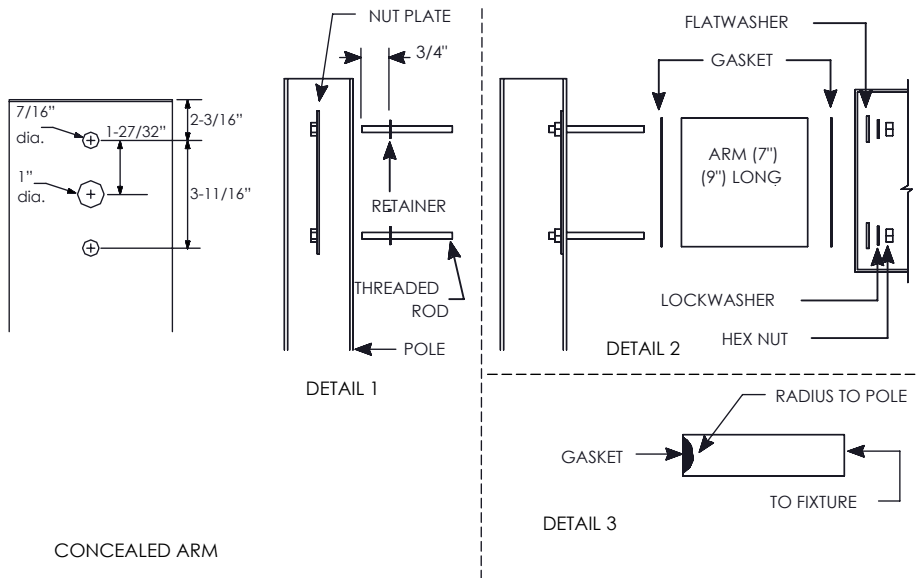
7/16"
dia.
1-27/32"
2-3/16"
1"
dia.
3-11/16"

NUT PLATE
3/4"
RETAINER
THREADED ROD
POLE
DETAIL 1

FLATWASHER
GASKET
ARM (7")
(9") LONG
LOCKWASHER
HEX NUT
DETAIL 2

RADIUS TO POLE
GASKET
TO FIXTURE
DETAIL 3

CONCEALED ARM